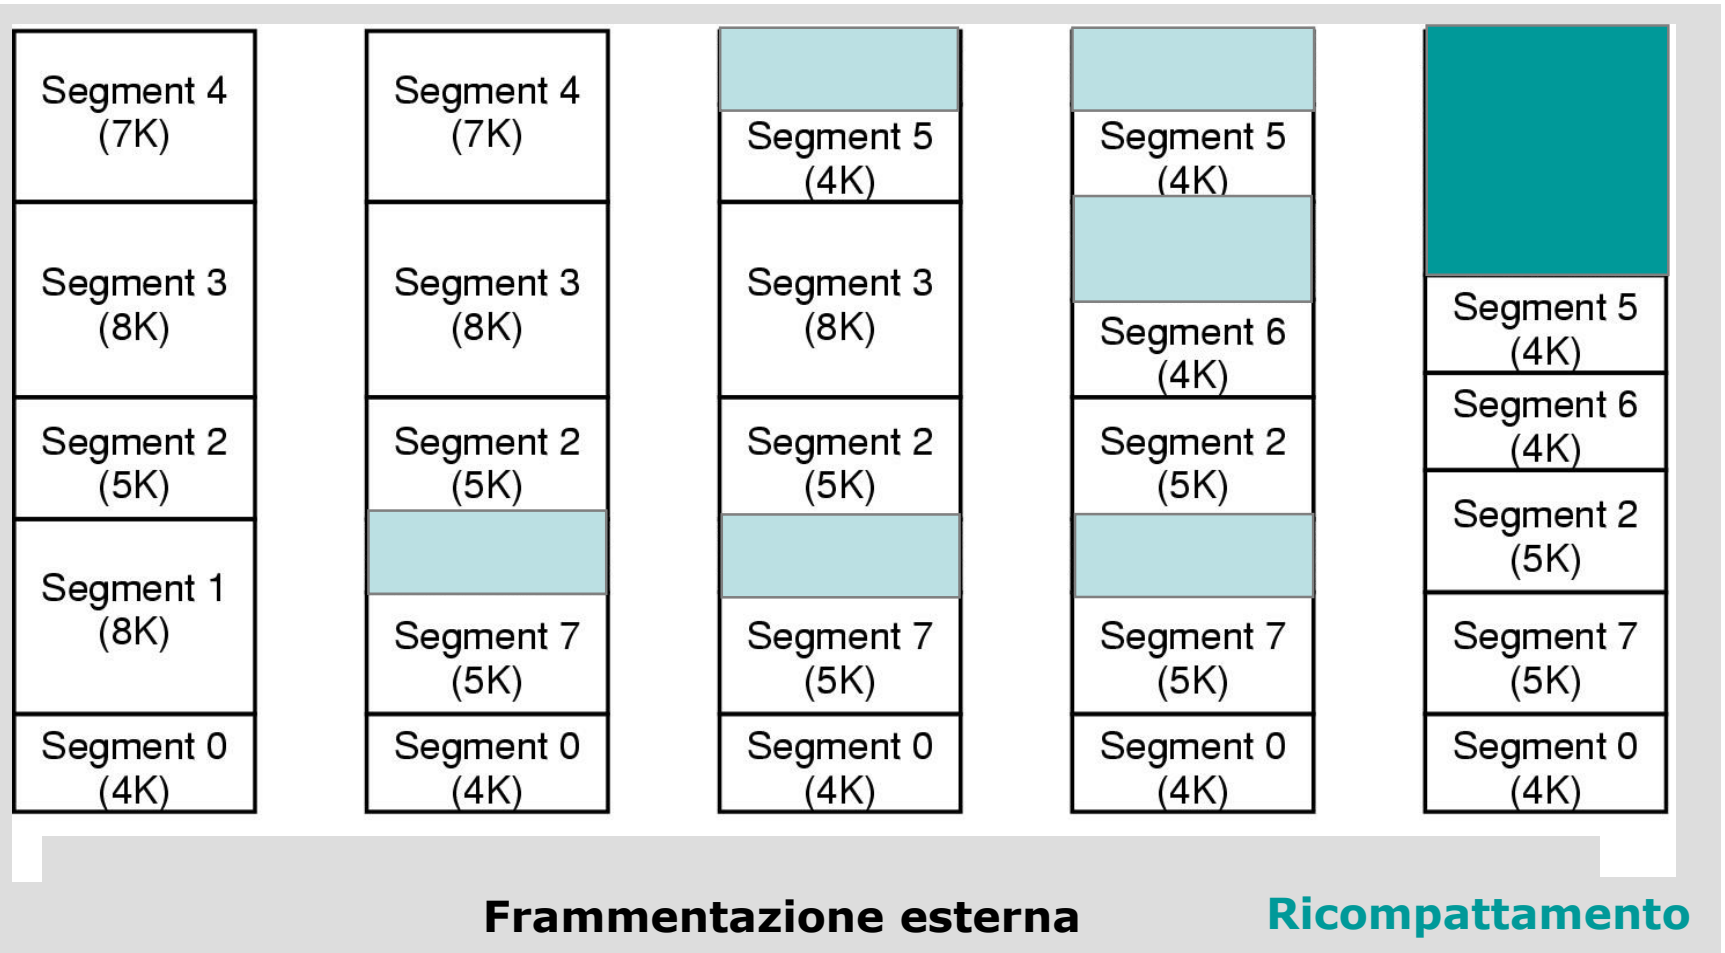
Segment 4 (7K)

Segment 3 (8K)

Segment 2 (5K)

Segment 1 (8K)

Segment 0 (4K)

Segment 4 (7K)

Segment 3 (8K)

Segment 2 (5K)

Segment 7 (5K)

Segment 0 (4K)

Segment 5 (4K)

Segment 3 (8K)

Segment 2 (5K)

Segment 7 (5K)

Segment 0 (4K)

Segment 5 (4K)

Segment 6 (4K)

Segment 2 (5K)

Segment 7 (5K)

Segment 0 (4K)

Segment 5 (4K)

Segment 6 (4K)

Segment 2 (5K)

Segment 7 (5K)

Segment 0 (4K)

Frammentazione esterna

Ricompattamento